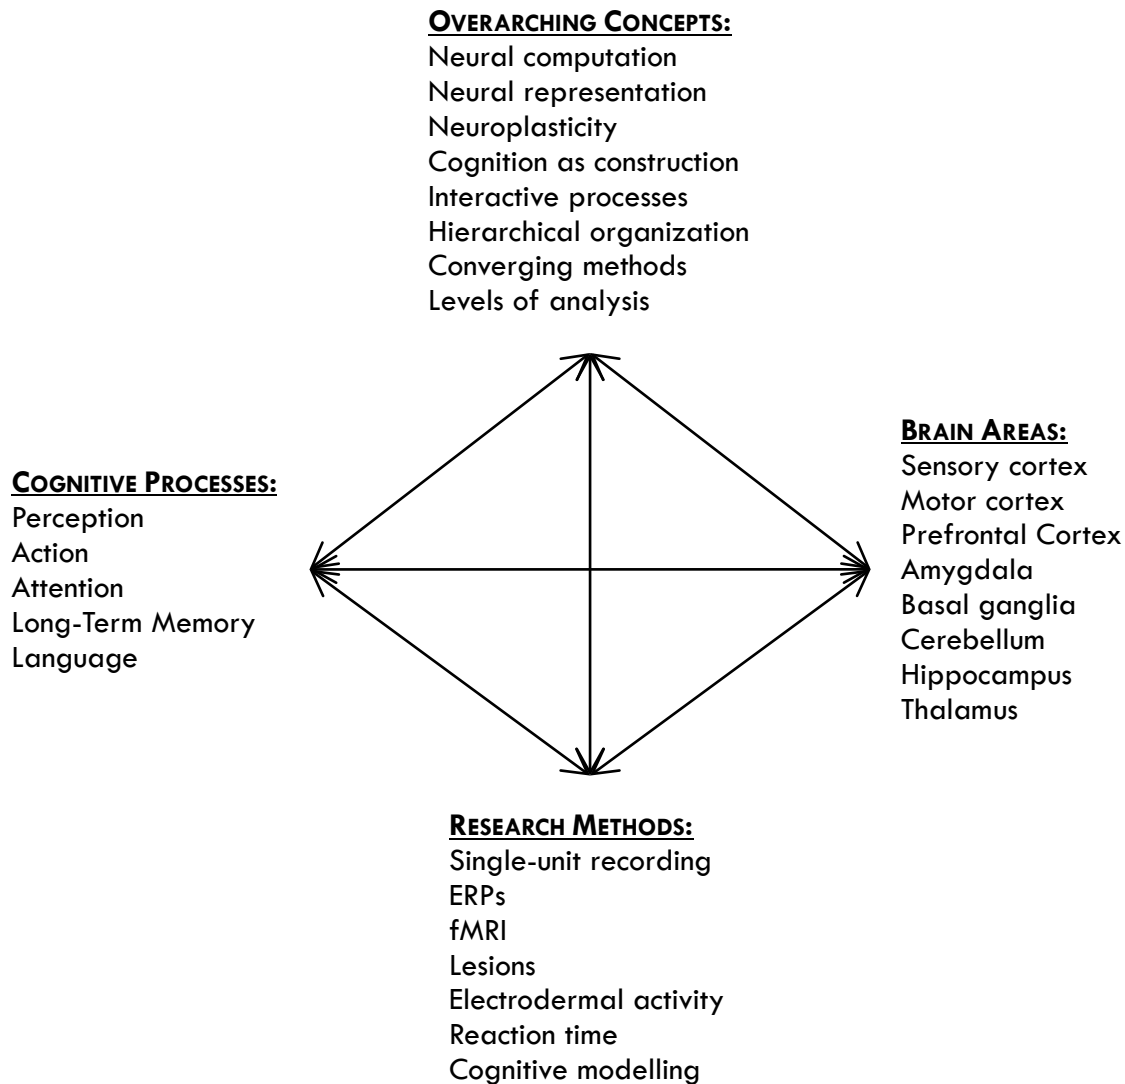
**OVERARCHING CONCEPTS:**
Neural computation
Neural representation
Neuroplasticity
Cognition as construction
Interactive processes
Hierarchical organization
Converging methods
Levels of analysis

**COGNITIVE PROCESSES:**
Perception
Action
Attention
Long-Term Memory
Language

**BRAIN AREAS:**
Sensory cortex
Motor cortex
Prefrontal Cortex
Amygdala
Basal ganglia
Cerebellum
Hippocampus
Thalamus

**RESEARCH METHODS:**
Single-unit recording
ERPs
fMRI
Lesions
Electrodermal activity
Reaction time
Cognitive modelling